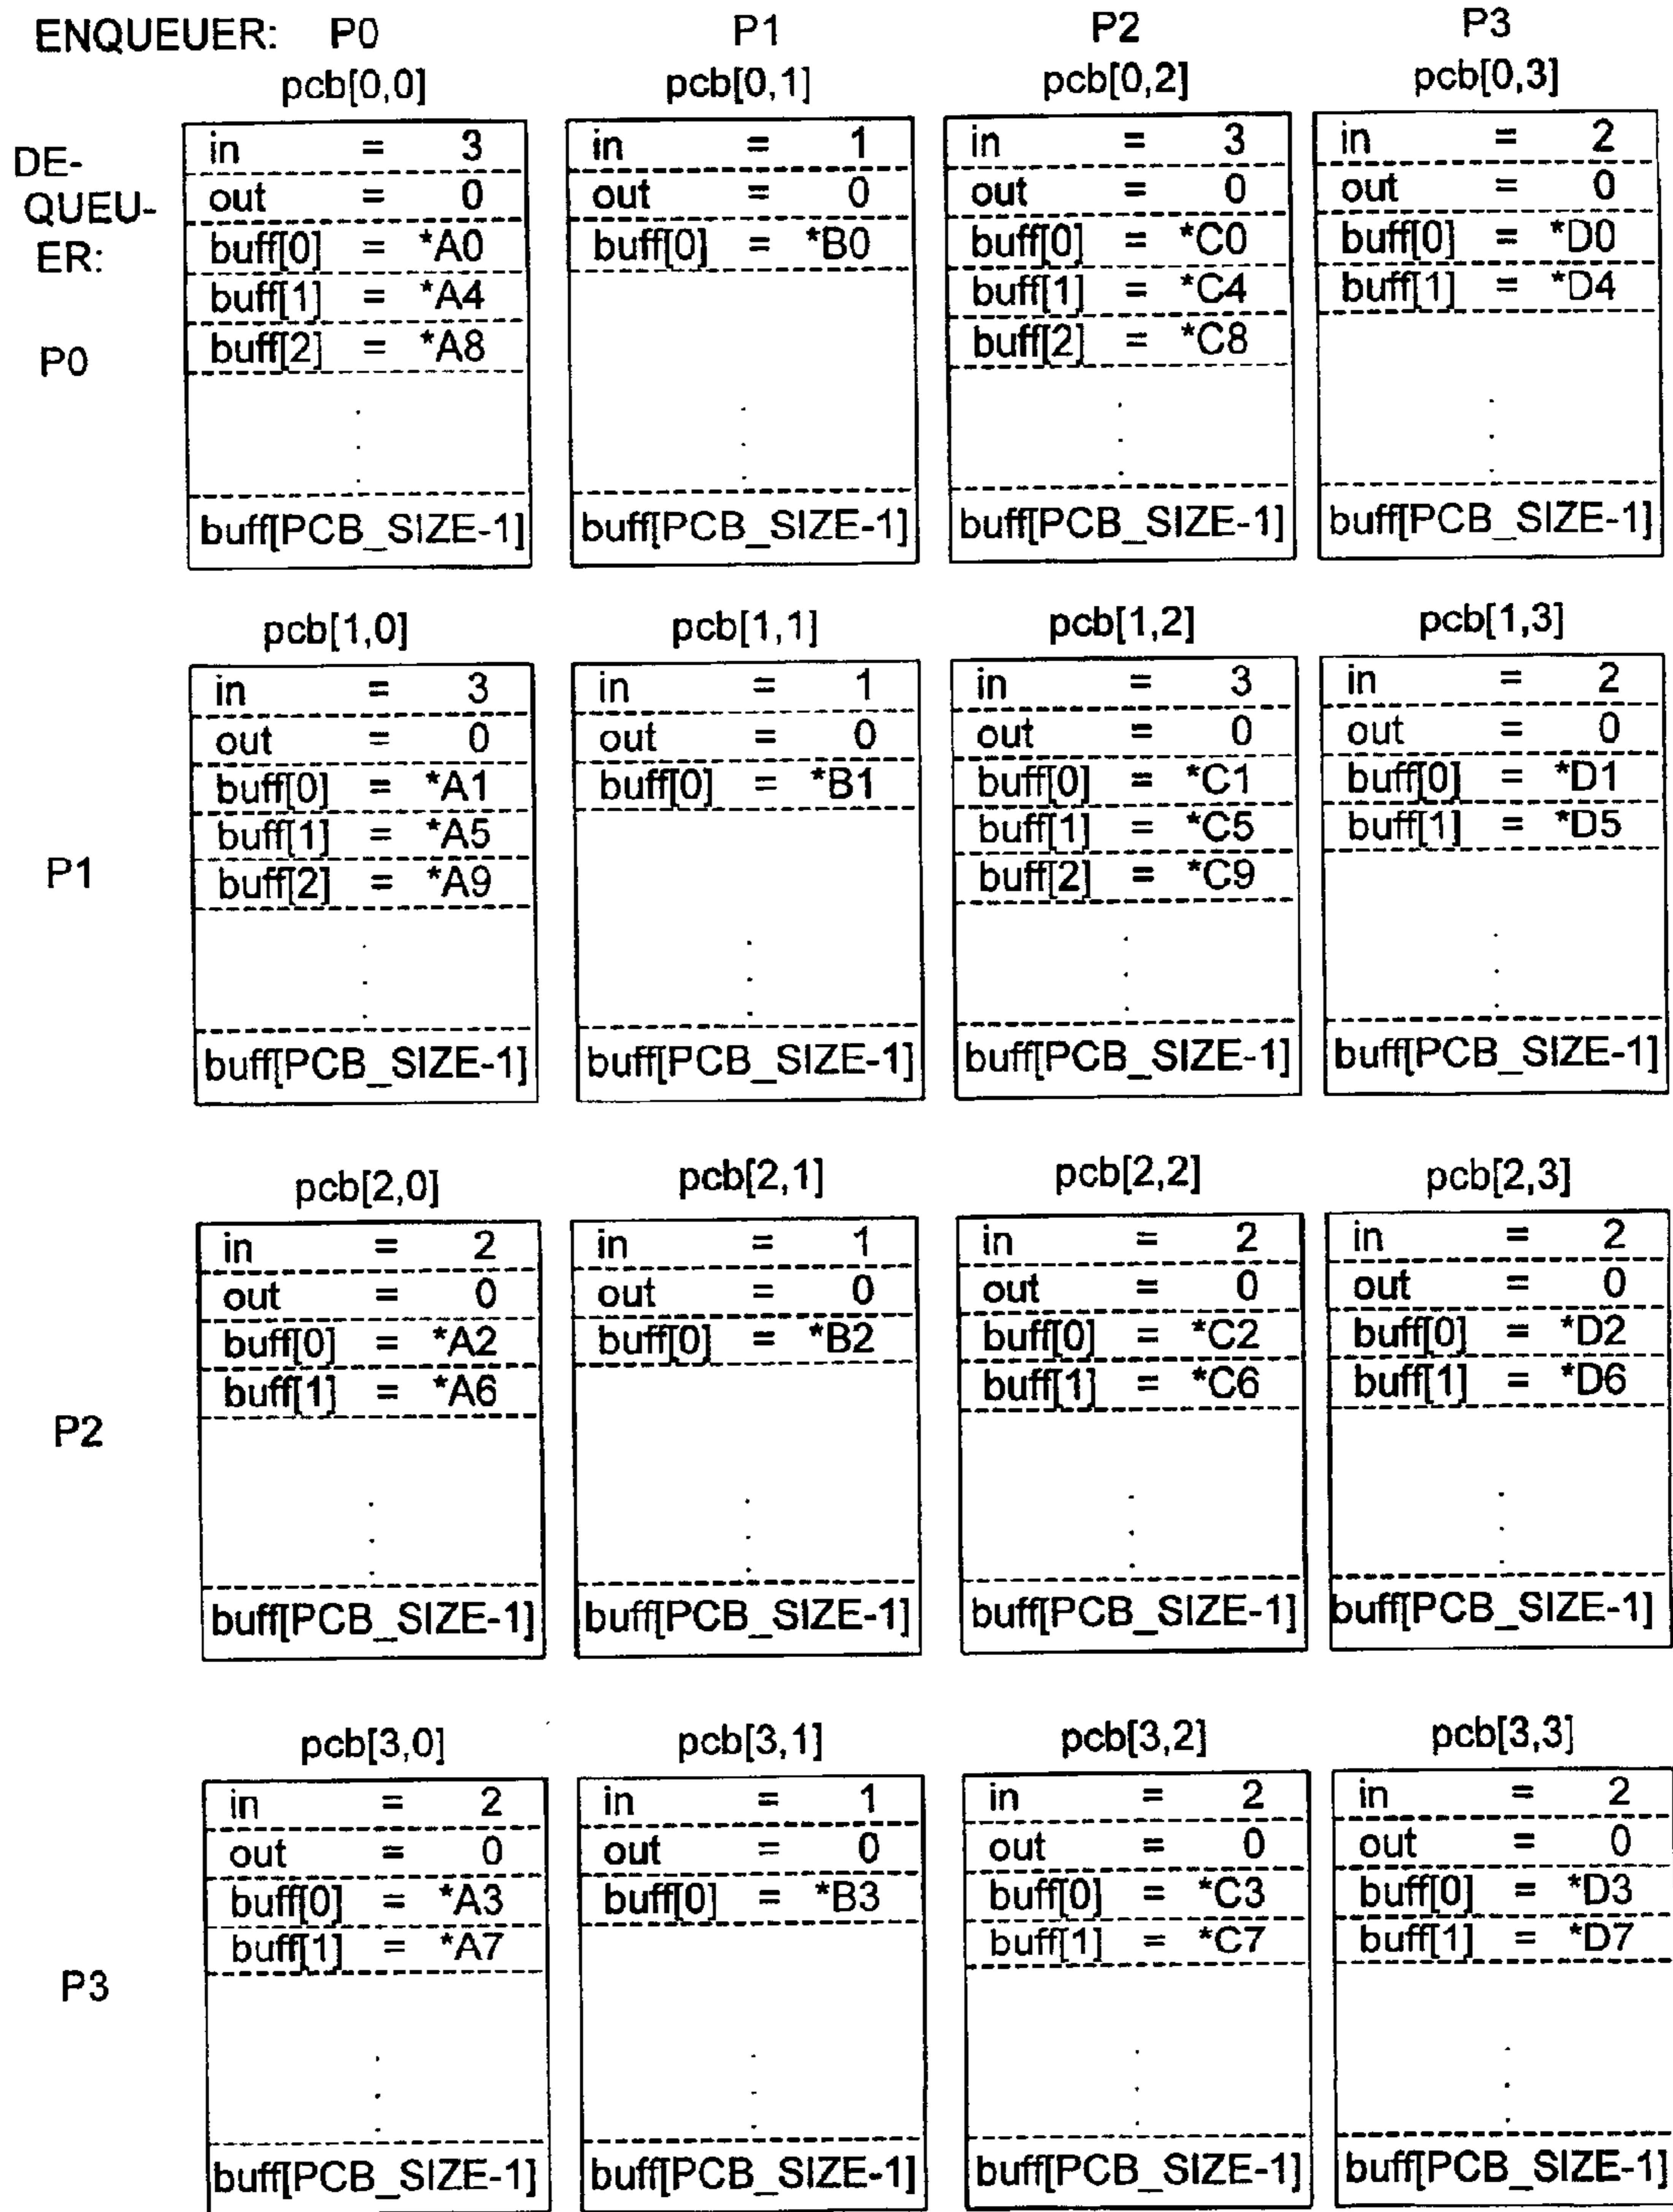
ENQUEUER: P0 P1 P2 P3

DE-QUEUER:

P0

pcb[0,0]
in = 3
out = 0
buff[0] = *A0
buff[1] = *A4
buff[2] = *A8
.
.
.
buff[PCB_SIZE-1]

pcb[0,1]
in = 1
out = 0
buff[0] = *B0
.
.
.
buff[PCB_SIZE-1]

pcb[0,2]
in = 3
out = 0
buff[0] = *C0
buff[1] = *C4
buff[2] = *C8
.
.
.
buff[PCB_SIZE-1]

pcb[0,3]
in = 2
out = 0
buff[0] = *D0
buff[1] = *D4
.
.
.
buff[PCB_SIZE-1]

P1

pcb[1,0]
in = 3
out = 0
buff[0] = *A1
buff[1] = *A5
buff[2] = *A9
.
.
.
buff[PCB_SIZE-1]

pcb[1,1]
in = 1
out = 0
buff[0] = *B1
.
.
.
buff[PCB_SIZE-1]

pcb[1,2]
in = 3
out = 0
buff[0] = *C1
buff[1] = *C5
buff[2] = *C9
.
.
.
buff[PCB_SIZE-1]

pcb[1,3]
in = 2
out = 0
buff[0] = *D1
buff[1] = *D5
.
.
.
buff[PCB_SIZE-1]

P2

pcb[2,0]
in = 2
out = 0
buff[0] = *A2
buff[1] = *A6
.
.
.
buff[PCB_SIZE-1]

pcb[2,1]
in = 1
out = 0
buff[0] = *B2
.
.
.
buff[PCB_SIZE-1]

pcb[2,2]
in = 2
out = 0
buff[0] = *C2
buff[1] = *C6
.
.
.
buff[PCB_SIZE-1]

pcb[2,3]
in = 2
out = 0
buff[0] = *D2
buff[1] = *D6
.
.
.
buff[PCB_SIZE-1]

P3

pcb[3,0]
in = 2
out = 0
buff[0] = *A3
buff[1] = *A7
.
.
.
buff[PCB_SIZE-1]

pcb[3,1]
in = 1
out = 0
buff[0] = *B3
.
.
.
buff[PCB_SIZE-1]

pcb[3,2]
in = 2
out = 0
buff[0] = *C3
buff[1] = *C7
.
.
.
buff[PCB_SIZE-1]

pcb[3,3]
in = 2
out = 0
buff[0] = *D3
buff[1] = *D7
.
.
.
buff[PCB_SIZE-1]